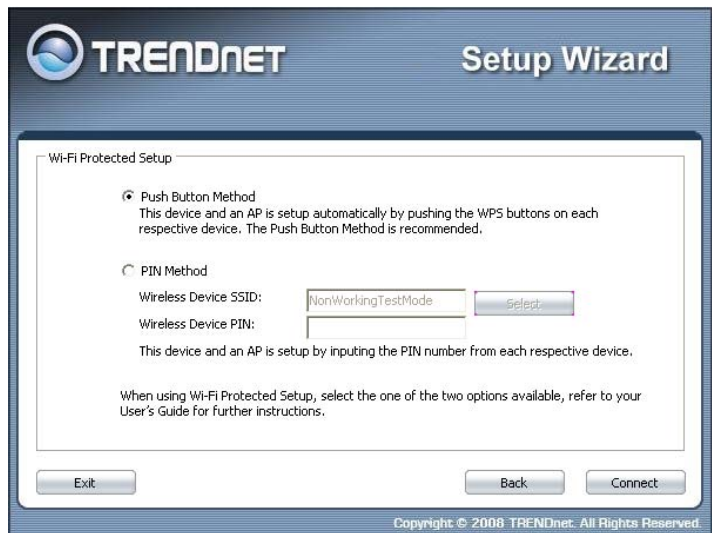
TRENDnET

Setup Wizard

Wi-Fi Protected Setup

Push Button Method
This device and an AP is setup automatically by pushing the WPS buttons on each respective device. The Push Button Method is recommended.

PIN Method

Wireless Device SSID: NonWorkingTestMode Select

Wireless Device PIN:

This device and an AP is setup by inputing the PIN number from each respective device.

When using Wi-Fi Protected Setup, select the one of the two options available, refer to your User's Guide for further instructions.

Exit

Back

Connect

Copyright © 2008 TRENDnet. All Rights Reserved.